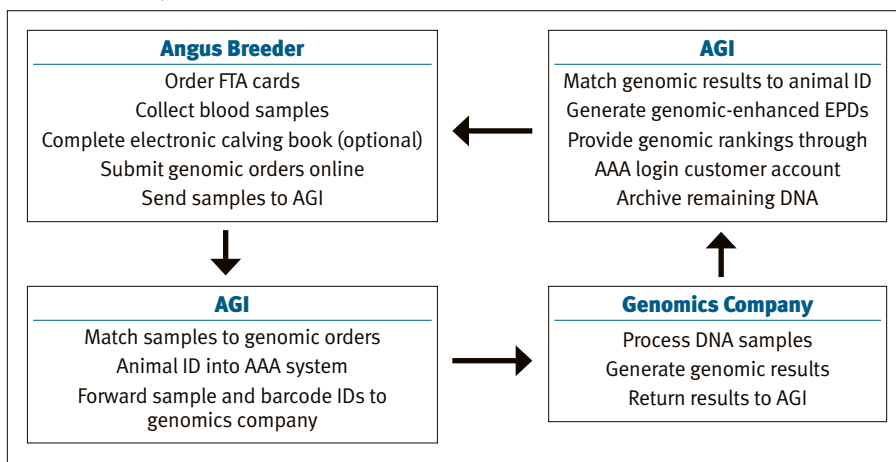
Angus Breeder

Order FTA cards
Collect blood samples
Complete electronic calving book (optional)
Submit genomic orders online
Send samples to AGI

AGI

Match genomic results to animal ID
Generate genomic-enhanced EPDs
Provide genomic rankings through AAA login customer account
Archive remaining DNA

AGI

Match samples to genomic orders
Animal ID into AAA system
Forward sample and barcode IDs to genomics company

Genomics Company

Process DNA samples
Generate genomic results
Return results to AGI